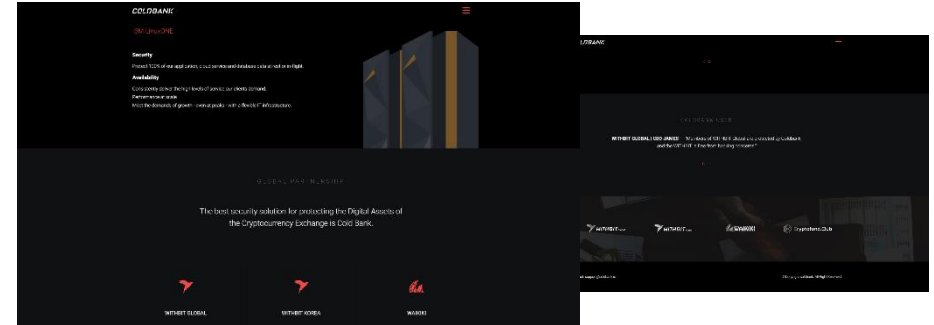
COLDBANK

IBM LinuxONE

Security

Protect 100% of our application, cloud service and database data at rest or in flight.

Availability

Consistently deliver the high levels of service our clients demand.

Perform at our scale

Meet the demands of growth - even at peaks - with affordable IT infrastructure.

GLOBAL PARTNERSHIP

The best security solution for protecting the Digital Assets of the Cryptocurrency Exchange is Cold Bank.

WITHBIT GLOBAL

WITHBIT KOREA

WABIKI

COLDBANK

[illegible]

WITHBIT GLOBAL | COLDBANK | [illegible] assets of WITHBIT Global are protected by Coldbank and the WITHBIT is free from hacking incidents.

WITHBIT

WITHBIT

WABIKI

Cryptoterra Club

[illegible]

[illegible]